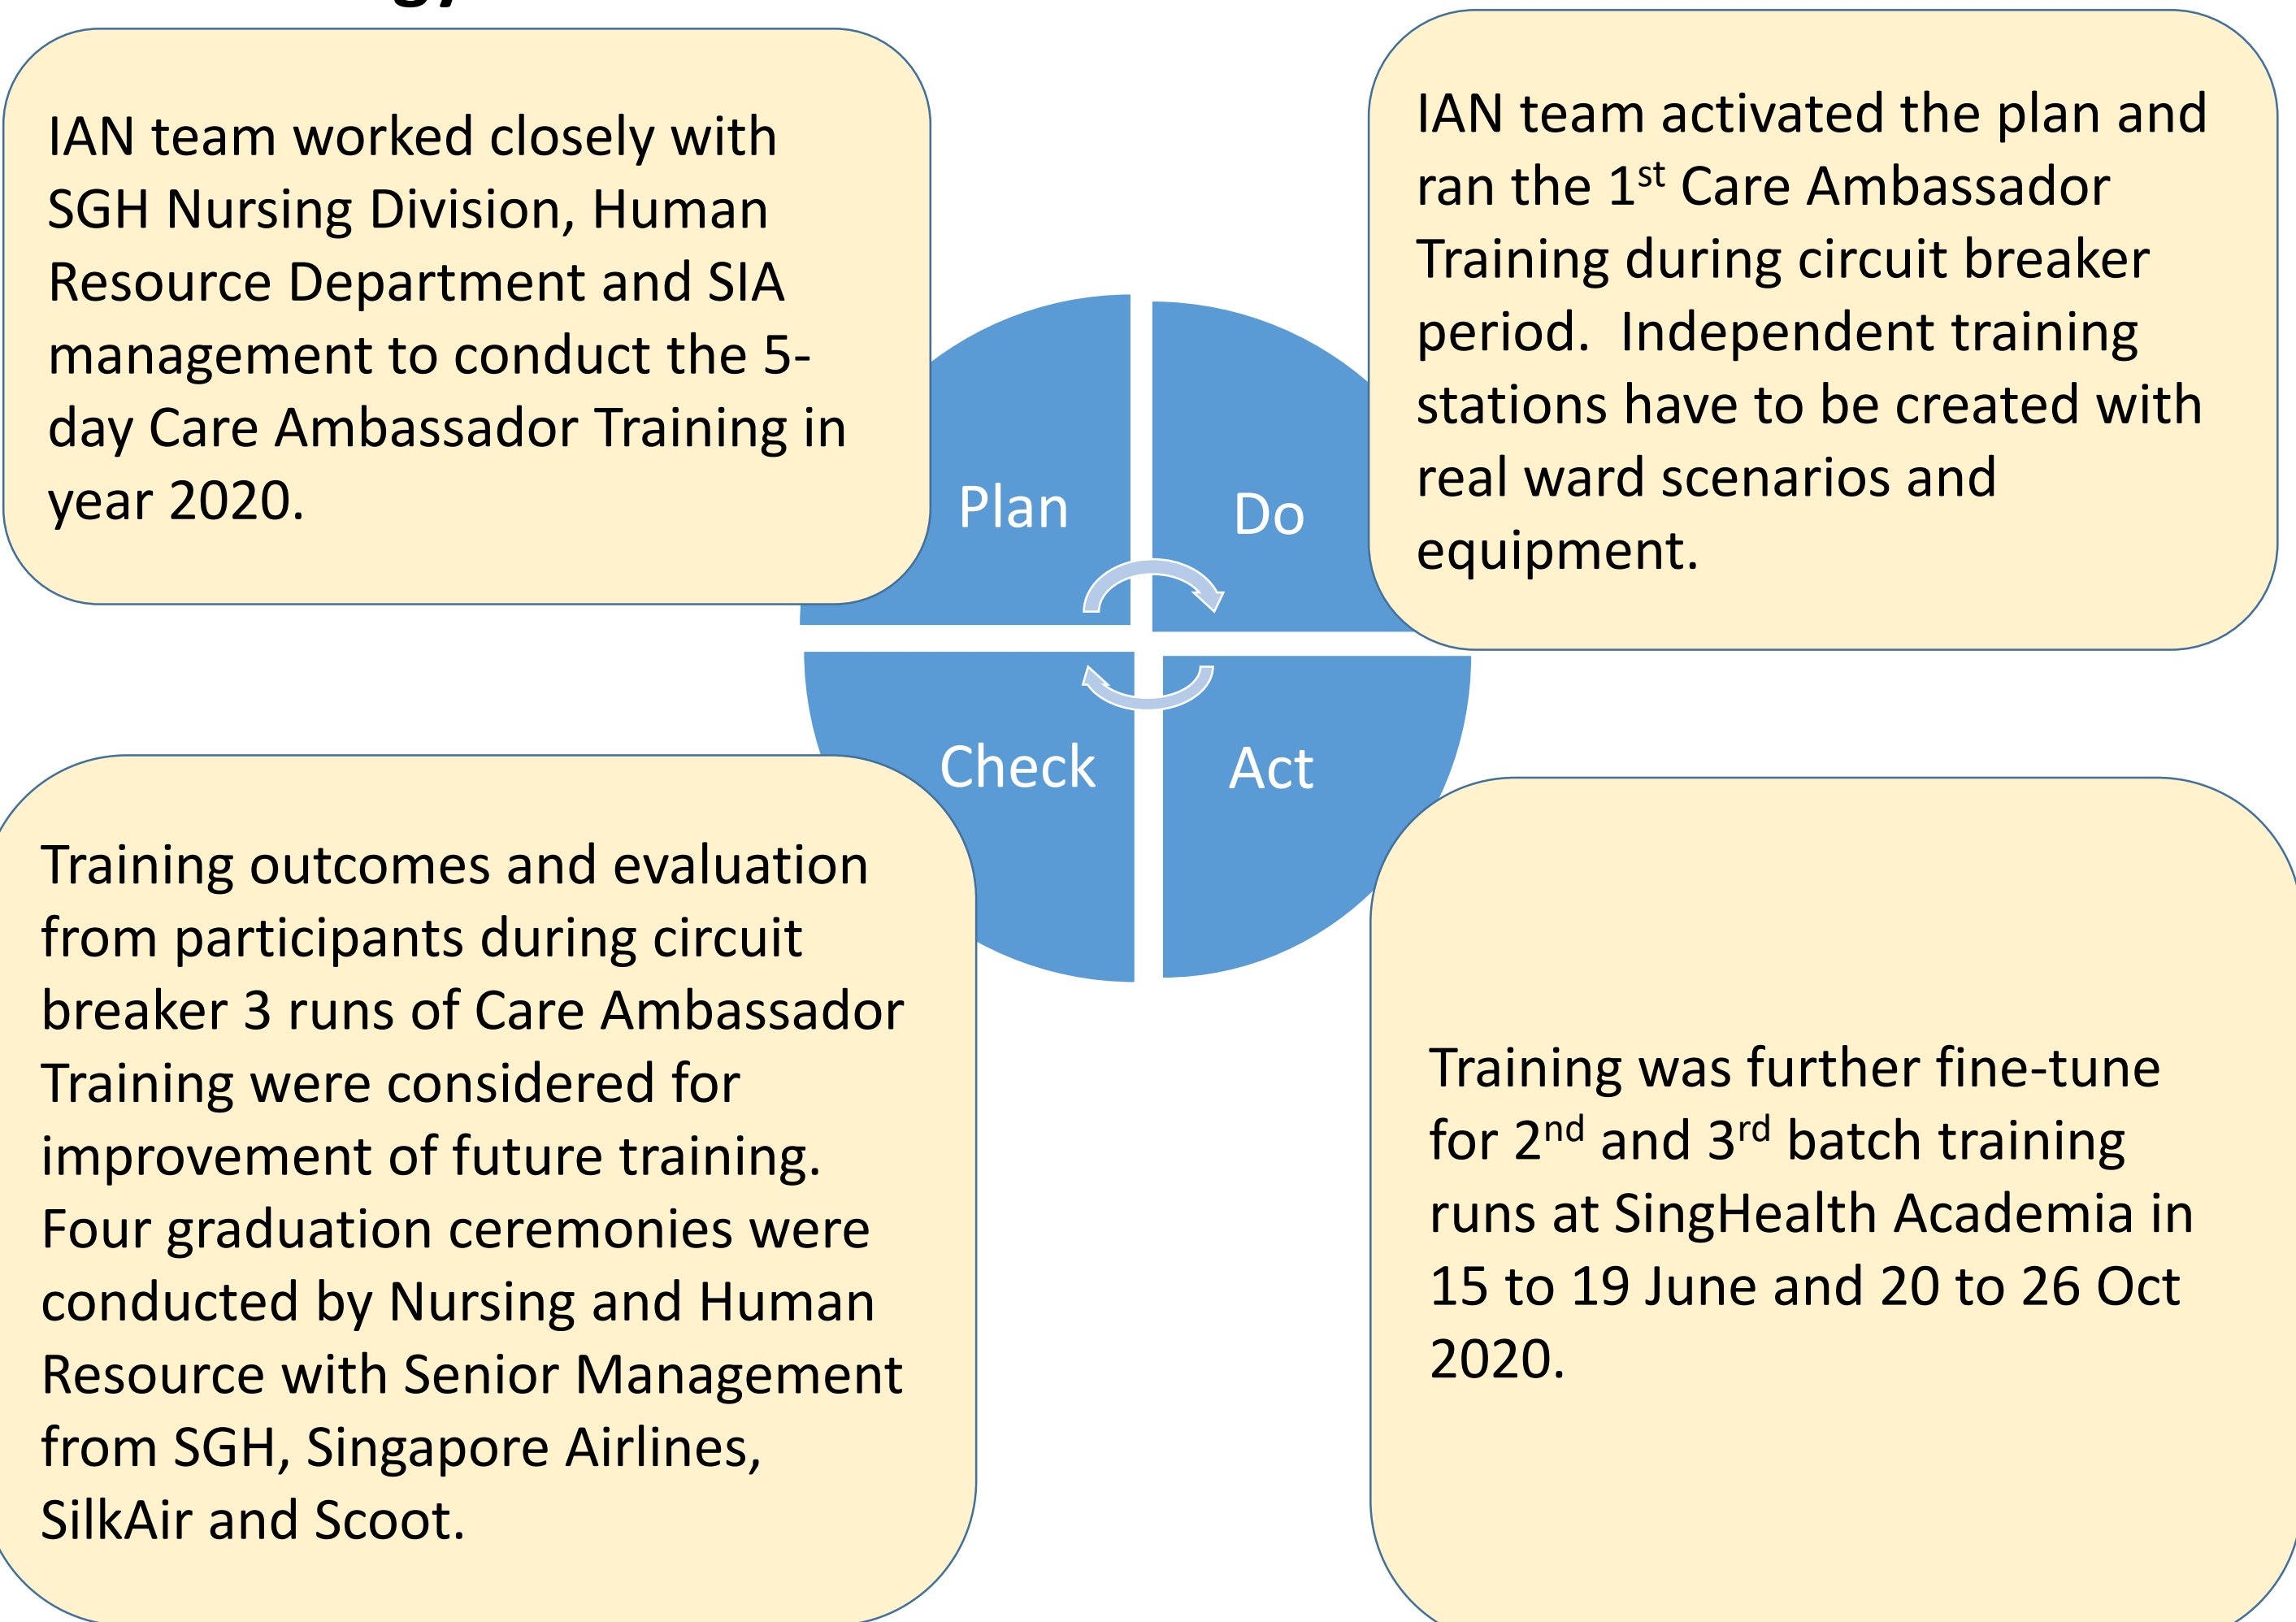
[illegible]

IAN team worked closely with SGH Nursing Division, Human Resource Department and SIA management to conduct the 5-day Care Ambassador Training in year 2020.

IAN team activated the plan and ran the 1$^{st}$ Care Ambassador Training during circuit breaker period. Independent training stations have to be created with real ward scenarios and equipment.

Plan

Do

Check

Act

Training outcomes and evaluation from participants during circuit breaker 3 runs of Care Ambassador Training were considered for improvement of future training. Four graduation ceremonies were conducted by Nursing and Human Resource with Senior Management from SGH, Singapore Airlines, SilkAir and Scoot.

Training was further fine-tune for 2$^{nd}$ and 3$^{rd}$ batch training runs at SingHealth Academia in 15 to 19 June and 20 to 26 Oct 2020.